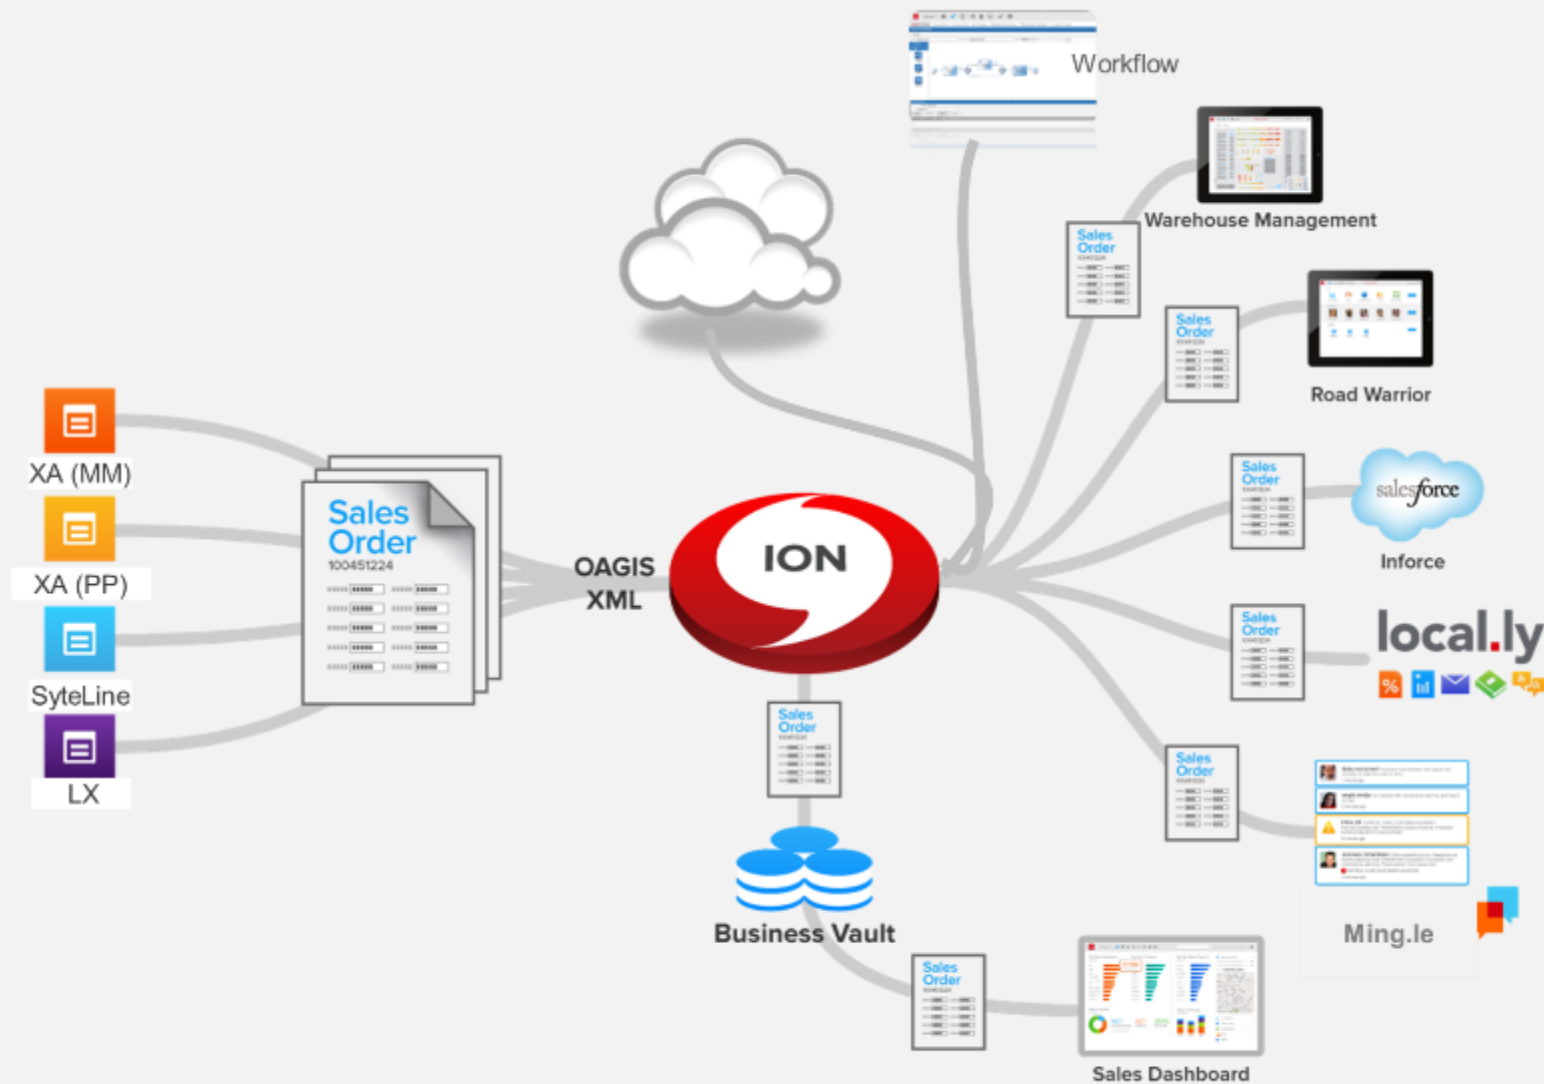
Workflow

Warehouse Management

Sales Order

Sales Order

Road Warrior

Sales Order

salesforce

Inforce

Sales Order

local.ly

Sales Order

Ming.le

XA (MM)

XA (PP)

SyteLine

LX

Sales Order
100451224

OAGIS XML

ION

Sales Order

Business Vault

Sales Order

Sales Dashboard